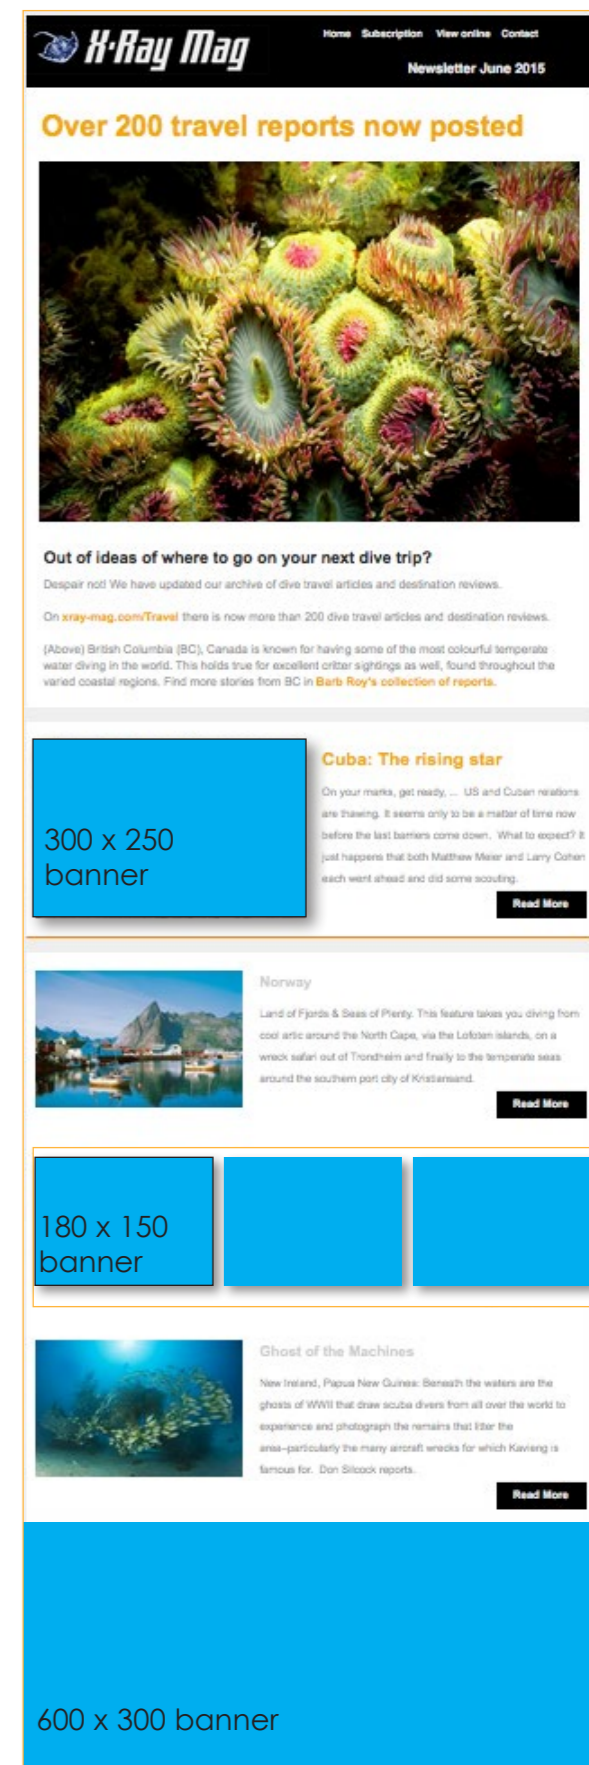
X-Ray Mag

Home Subscription View online Contact

Newsletter June 2015

Over 200 travel reports now posted

Out of ideas of where to go on your next dive trip?

Despair not! We have updated our archive of dive travel articles and destination reviews.

On xray-mag.com/Travel there is now more than 200 dive travel articles and destination reviews.

(Above) British Columbia (BC), Canada is known for having some of the most colourful temperate water diving in the world. This holds true for excellent critter sightings as well, found throughout the varied coastal regions. Find more stories from BC in Barb Roy's collection of reports.

300 x 250 banner

Cuba: The rising star

On your marks, get ready, ... US and Cuban relations are thawing. It seems only to be a matter of time now before the last barriers come down. What to expect? It just happens that both Matthew Meier and Larry Cohen each went ahead and did some scouting.

Read More

Norway

Land of Fjords & Seas of Plenty. This feature takes you diving from cool artic around the North Cape, via the Lofoten islands, on a wreck safari out of Trondheim and finally to the temperate seas around the southern port city of Kristiansand.

Read More

180 x 150 banner

Ghost of the Machines

New Ireland, Papua New Guinea: Beneath the waters are the ghosts of WWII that draw scuba divers from all over the world to experience and photograph the remains that litter the area—particularly the many aircraft wrecks for which Kavieng is famous for. Don Silcock reports.

Read More

600 x 300 banner